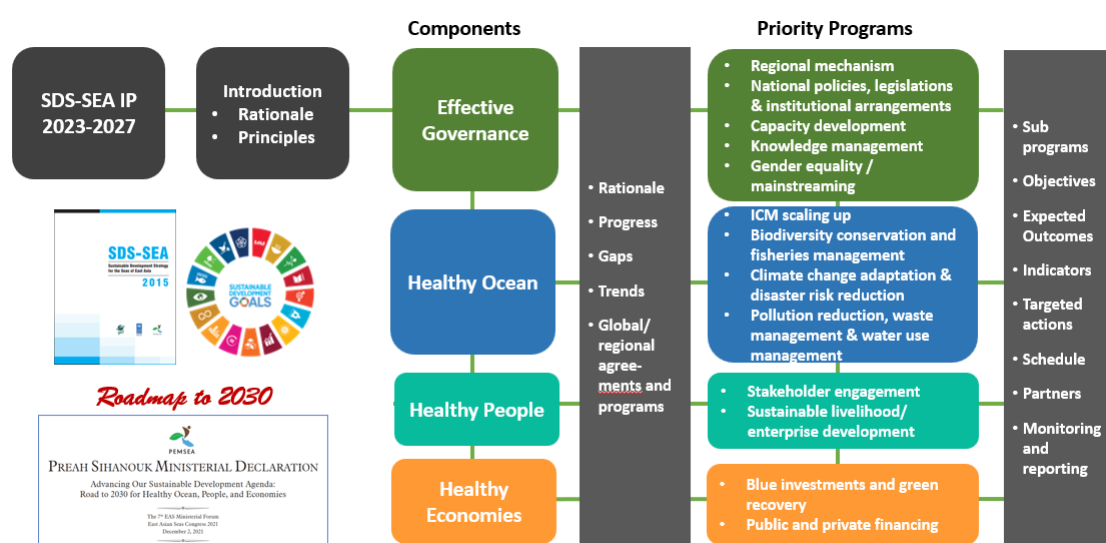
Components

Priority Programs

SDS-SEA IP 2023-2027

Introduction
• Rationale
• Principles

Effective Governance

Healthy Ocean

Healthy People

Healthy Economies

• Rationale
• Progress
• Gaps
• Trends
• Global/ regional agreements and programs

• Regional mechanism
• National policies, legislations & institutional arrangements
• Capacity development
• Knowledge management
• Gender equality / mainstreaming

• ICM scaling up
• Biodiversity conservation and fisheries management
• Climate change adaptation & disaster risk reduction
• Pollution reduction, waste management & water use management

• Stakeholder engagement
• Sustainable livelihood/ enterprise development

• Blue investments and green recovery
• Public and private financing

• Sub programs
• Objectives
• Expected Outcomes
• Indicators
• Targeted actions
• Schedule
• Partners
• Monitoring and reporting

SDS-SEA
Sustainable Development Strategy for the Seas of East Asia
2015

SUSTAINABLE DEVELOPMENT GOALS

Roadmap to 2030

PEMSEA
PREAH SIHANOUK MINISTERIAL DECLARATION
Advancing Our Sustainable Development Agenda: Road to 2030 for Healthy Ocean, People, and Economies
The 7th EAS Ministerial Forum
East Asian Seas Congress 2021
December 2, 2021